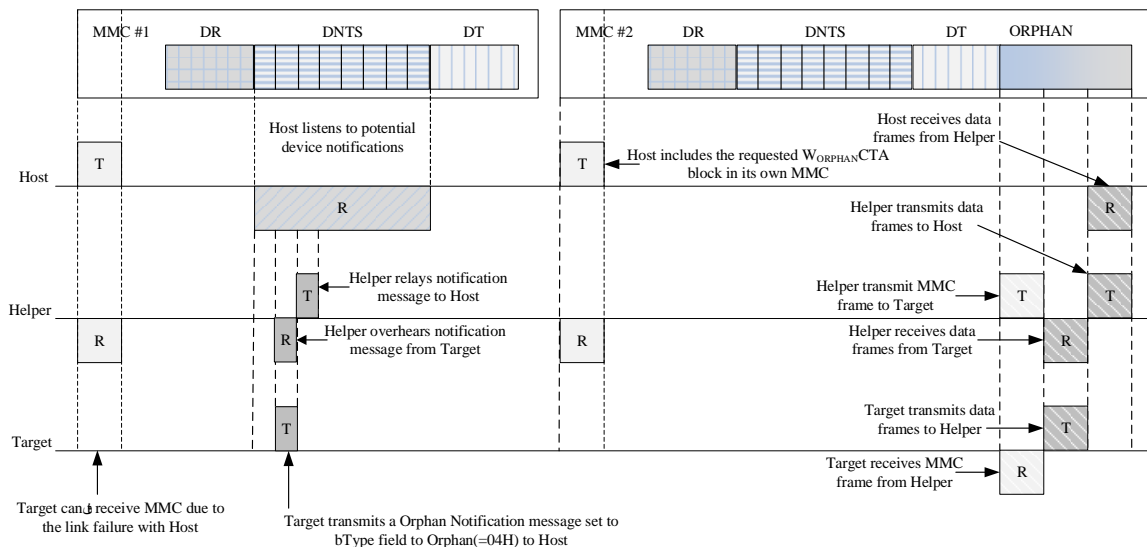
MMC #1
DR
DNTS
DT
MMC #2
DR
DNTS
DT
ORPHAN

Host listens to potential device notifications

Host receives data frames from Helper

T
Host includes the requested $W_{ORPHAN}$CTA block in its own MMC
T
Host
R
R
Helper transmits data frames to Host

Helper relays notification message to Host
T
Helper transmit MMC frame to Target
T
T
Helper
R
R
Helper overhears notification message from Target
R
Helper receives data frames from Target
R

Target transmits data frames to Helper
T
T
Target
Target receives MMC frame from Helper
R

Target can't receive MMC due to the link failure with Host

Target transmits a Orphan Notification message set to bType field to Orphan(=04H) to Host